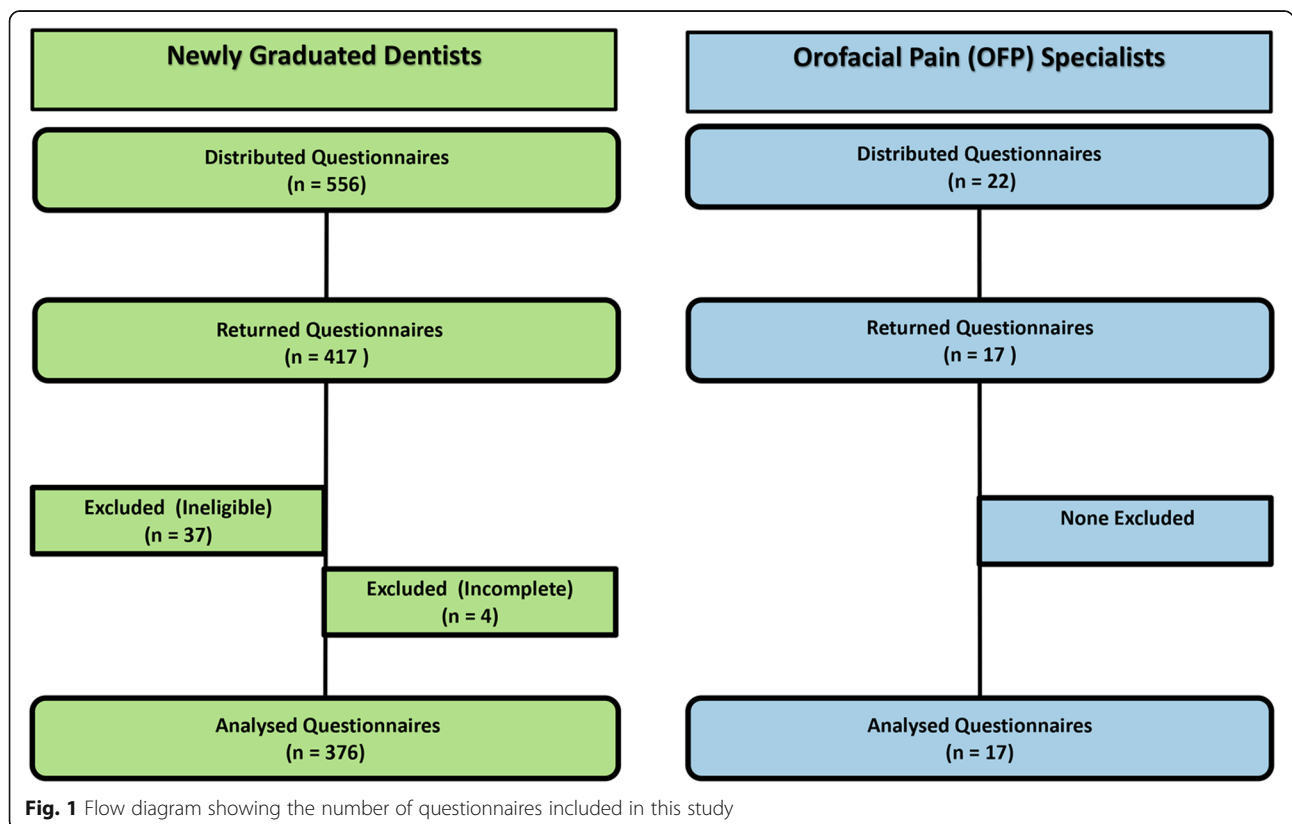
Newly Graduated Dentists

Distributed Questionnaires
(n = 556)

Returned Questionnaires
(n = 417 )

Excluded (Ineligible)
(n = 37)

Excluded (Incomplete)
(n = 4)

Analysed Questionnaires
(n = 376)

Orofacial Pain (OFP) Specialists

Distributed Questionnaires
(n = 22)

Returned Questionnaires
(n = 17 )

None Excluded

Analysed Questionnaires
(n = 17)

**Fig. 1** Flow diagram showing the number of questionnaires included in this study